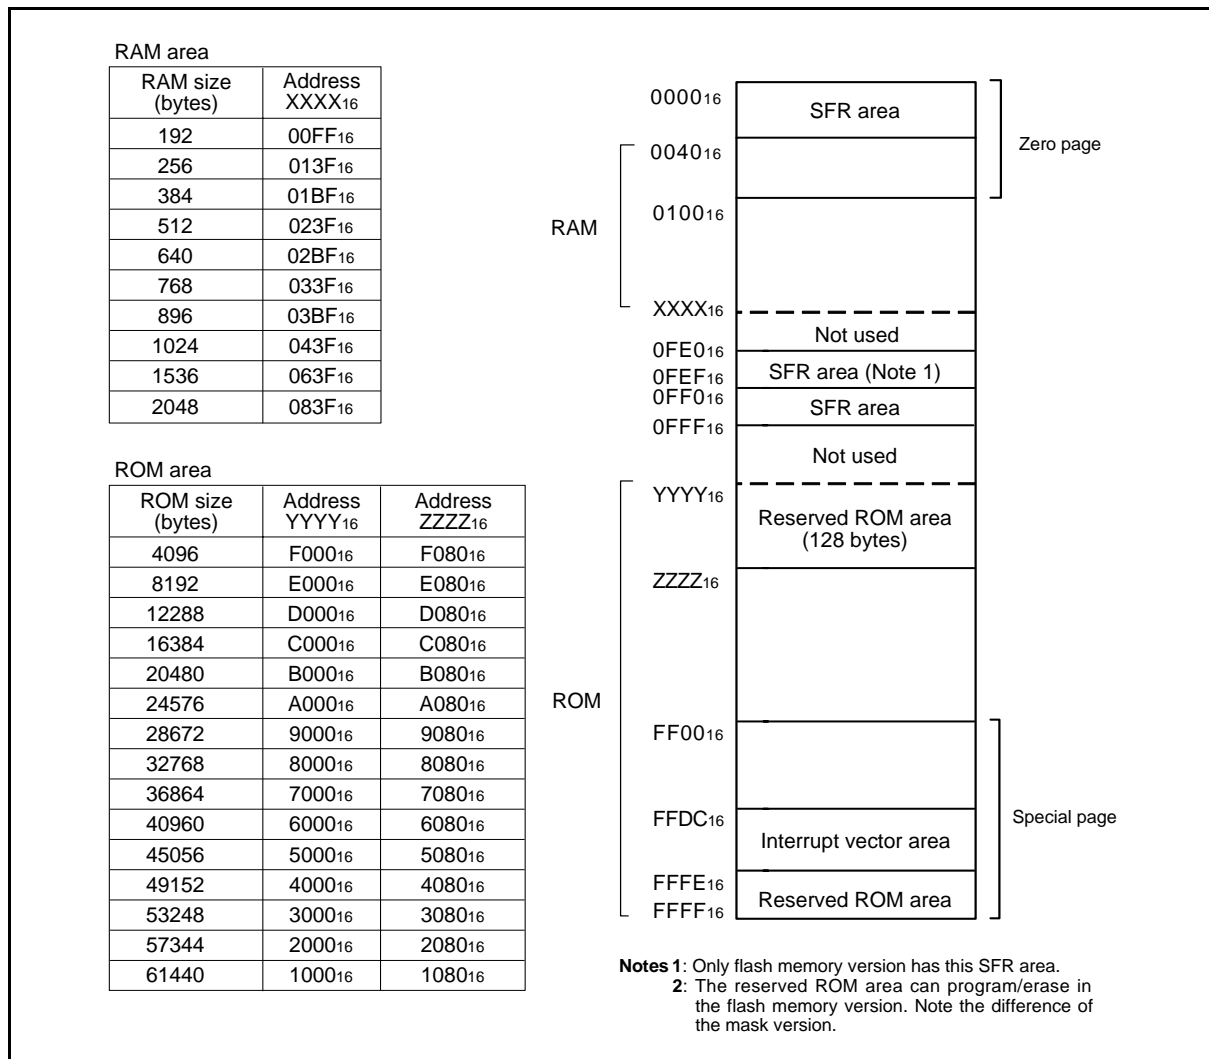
RAM area

| RAM size (bytes) | Address $XXXX_{16}$ |
|---|---|
| 192 | $00FF_{16}$ |
| 256 | $013F_{16}$ |
| 384 | $01BF_{16}$ |
| 512 | $023F_{16}$ |
| 640 | $02BF_{16}$ |
| 768 | $033F_{16}$ |
| 896 | $03BF_{16}$ |
| 1024 | $043F_{16}$ |
| 1536 | $063F_{16}$ |
| 2048 | $083F_{16}$ |

ROM area

| ROM size (bytes) | Address $YYYY_{16}$ | Address $ZZZZ_{16}$ |
|---|---|---|
| 4096 | $F000_{16}$ | $F080_{16}$ |
| 8192 | $E000_{16}$ | $E080_{16}$ |
| 12288 | $D000_{16}$ | $D080_{16}$ |
| 16384 | $C000_{16}$ | $C080_{16}$ |
| 20480 | $B000_{16}$ | $B080_{16}$ |
| 24576 | $A000_{16}$ | $A080_{16}$ |
| 28672 | $9000_{16}$ | $9080_{16}$ |
| 32768 | $8000_{16}$ | $8080_{16}$ |
| 36864 | $7000_{16}$ | $7080_{16}$ |
| 40960 | $6000_{16}$ | $6080_{16}$ |
| 45056 | $5000_{16}$ | $5080_{16}$ |
| 49152 | $4000_{16}$ | $4080_{16}$ |
| 53248 | $3000_{16}$ | $3080_{16}$ |
| 57344 | $2000_{16}$ | $2080_{16}$ |
| 61440 | $1000_{16}$ | $1080_{16}$ |

$0000_{16}$
SFR area
Zero page
$0040_{16}$
RAM
$0100_{16}$
$XXXX_{16}$
Not used
$0FE0_{16}$
SFR area (Note 1)
$0FEF_{16}$
$0FF0_{16}$
SFR area
$0FFF_{16}$
Not used
$YYYY_{16}$
Reserved ROM area (128 bytes)
$ZZZZ_{16}$
ROM
$FF00_{16}$
$FFDC_{16}$
Interrupt vector area
Special page
$FFFE_{16}$
Reserved ROM area
$FFFF_{16}$

Notes 1: Only flash memory version has this SFR area.
2: The reserved ROM area can program/erase in the flash memory version. Note the difference of the mask version.